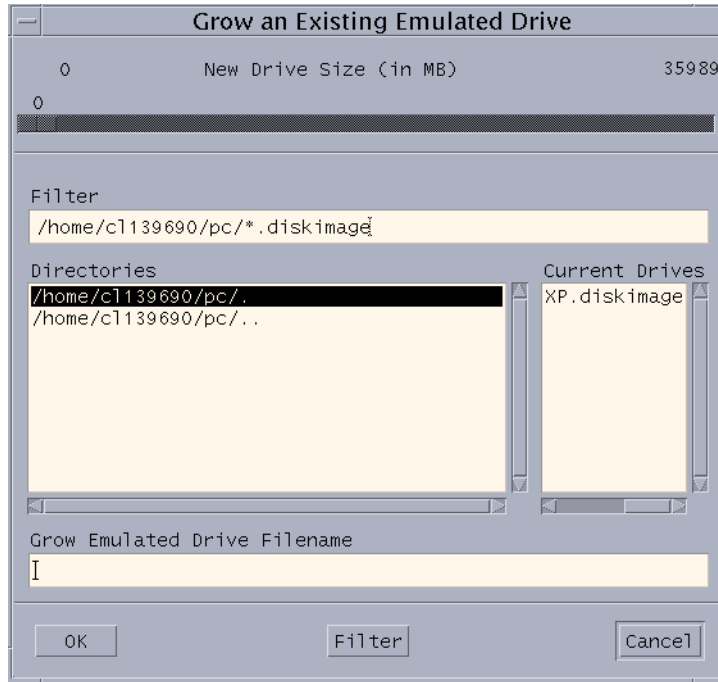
Grow an Existing Emulated Drive

0 New Drive Size (in MB) 35989

0

Filter

/home/cl139690/pc/*.diskimage

Directories

/home/cl139690/pc/.

/home/cl139690/pc/..

Current Drives

XP.diskimage

Grow Emulated Drive Filename

OK

Filter

Cancel